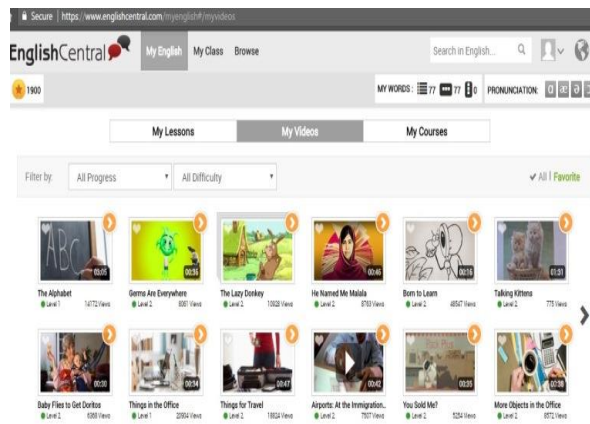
Secure | https://www.englishcentral.com/myenglish#/myvideos

EnglishCentral

My English My Class Browse

Search in English...

1900

MY WORDS : 77 77 0 PRONUNCIATION:

My Lessons My Videos My Courses

Filter by: All Progress All Difficulty

All | Favorite

ABC

03:05 The Alphabet Level 1 14172 Views

00:35 Germs Are Everywhere Level 2 8087 Views

The Lazy Donkey Level 2 13028 Views

00:46 He Named Me Malala Level 2 8783 Views

00:16 Born to Learn Level 2 48547 Views

01:31 Talking Kittens Level 2 775 Views

00:30 Baby Flies to Get Doritos Level 2 6368 Views

00:34 Things in the Office Level 1 22604 Views

00:47 Things for Travel Level 2 18624 Views

00:42 Airports: At the Immigration... Level 2 7507 Views

00:35 You Sold Me? Level 2 5254 Views

00:39 More Objects in the Office Level 2 8572 Views